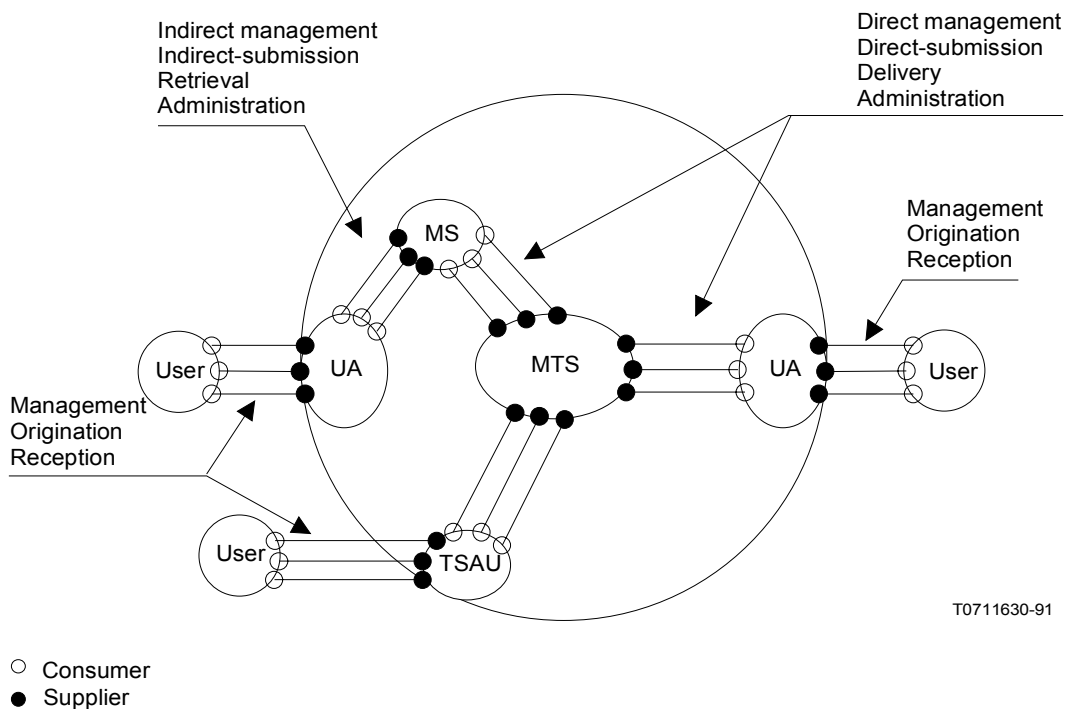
Indirect management
Indirect-submission
Retrieval
Administration

Direct management
Direct-submission
Delivery
Administration

MS

Management
Origination
Reception

User

UA

MTS

UA

User

Management
Origination
Reception

User

TSAU

T0711630-91

○ Consumer
● Supplier